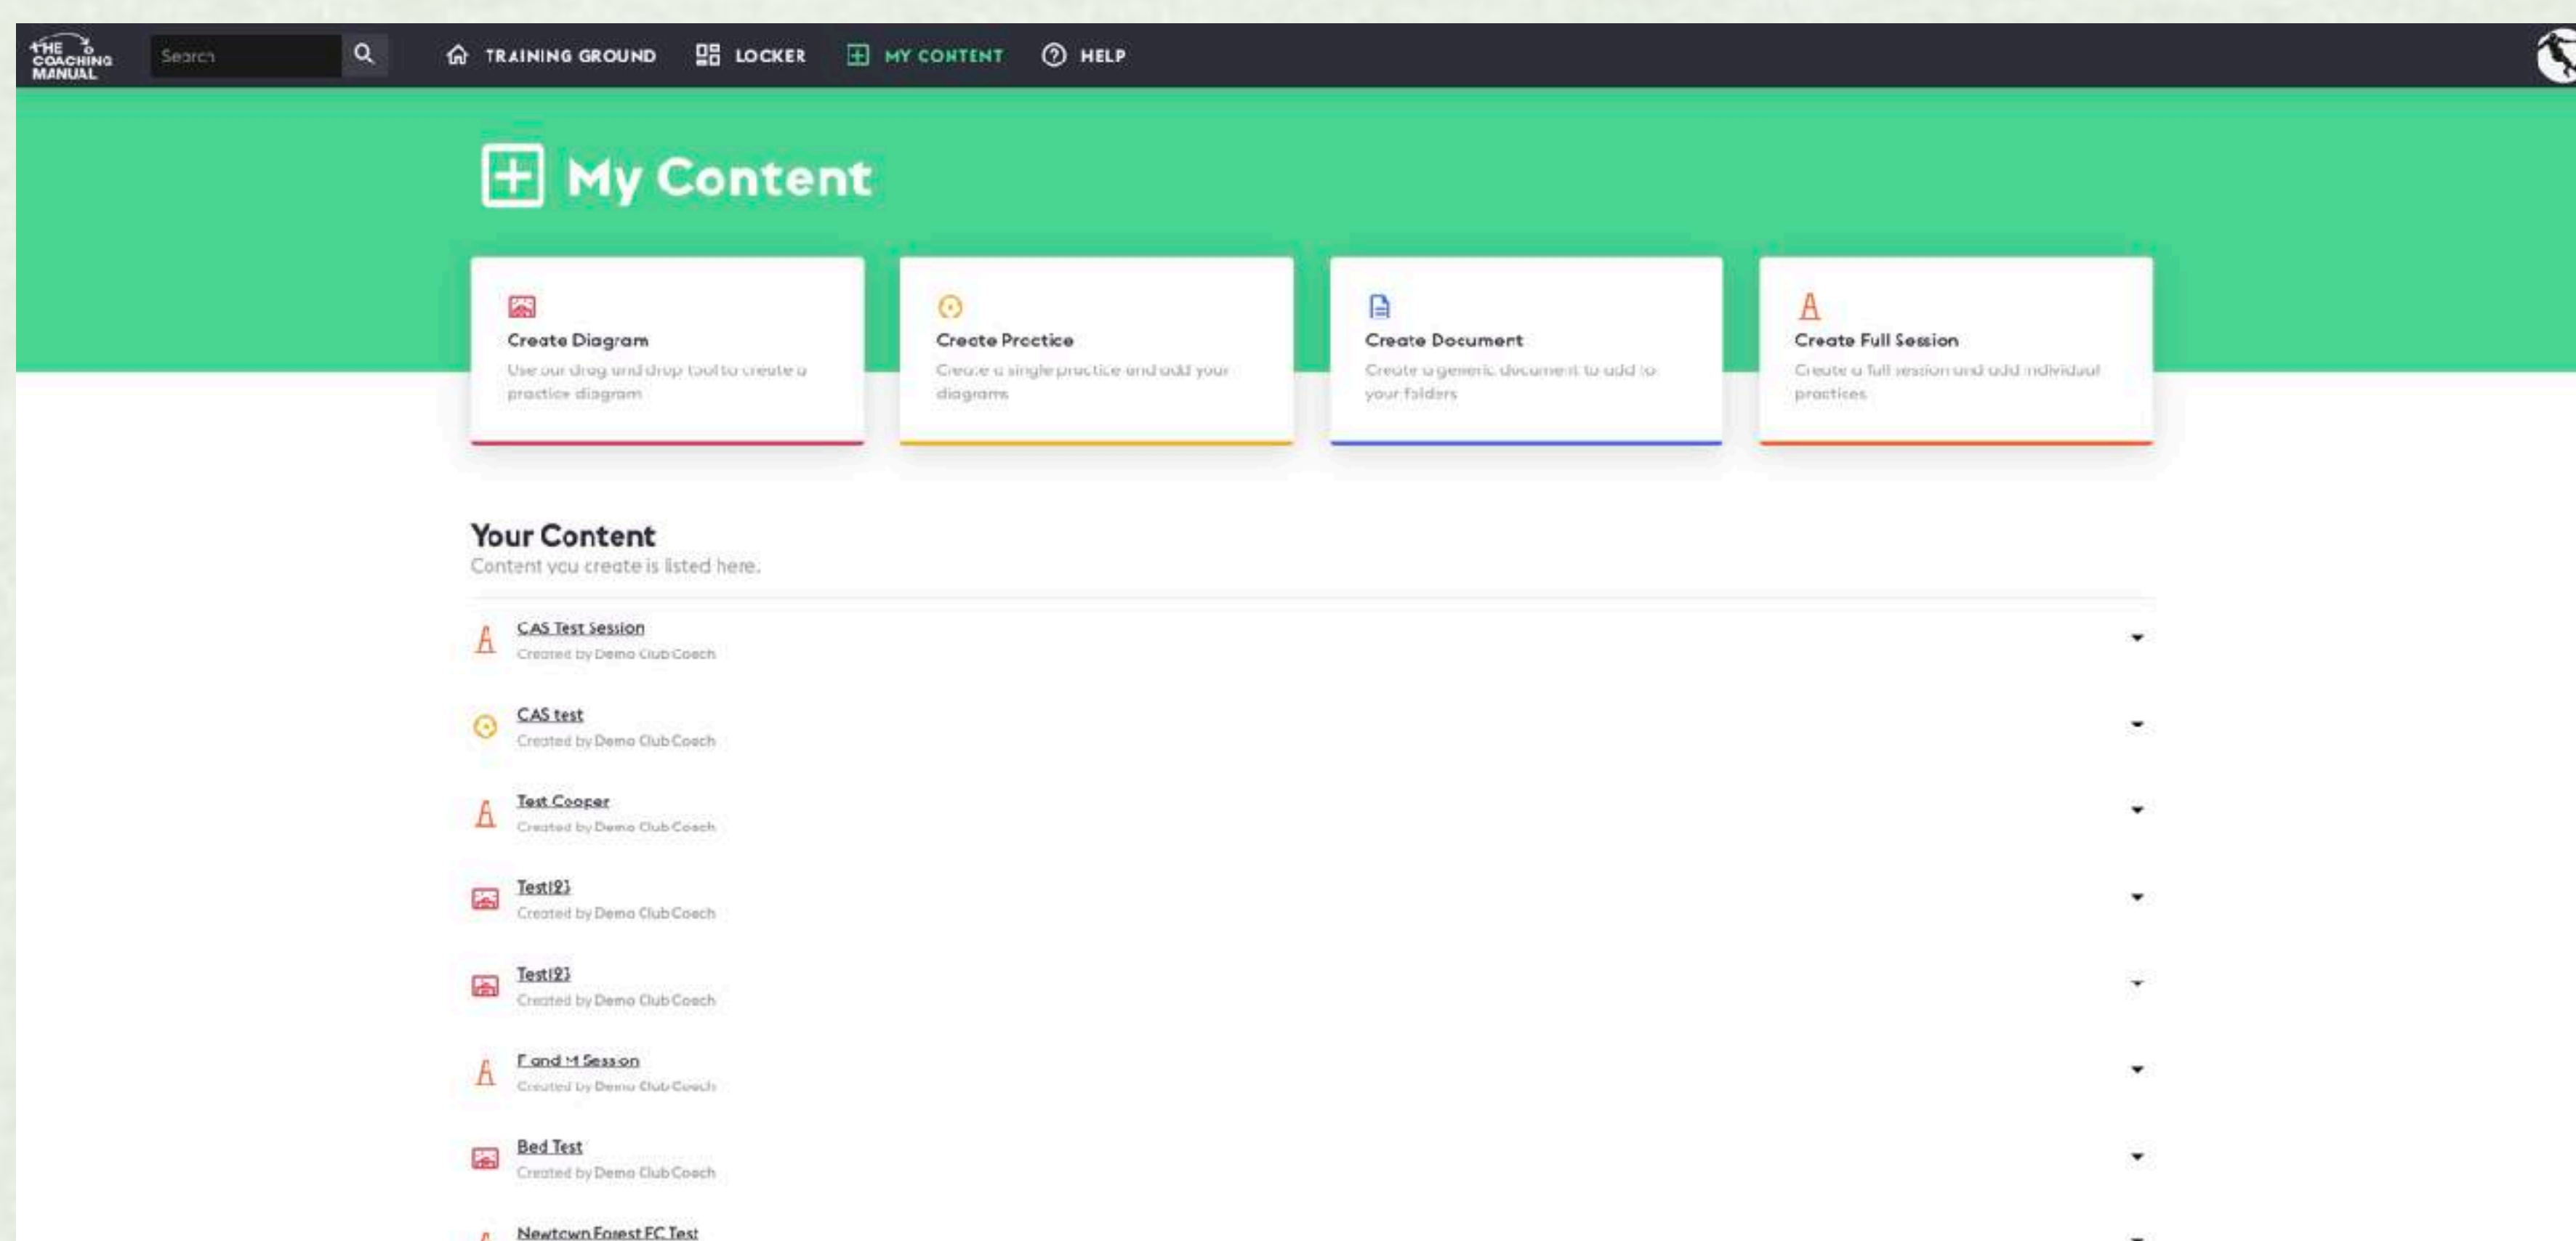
THE COACHING MANUAL

Search

TRAINING GROUND

LOCKER

MY CONTENT

HELP

My Content

Create Diagram
Use our drag and drop tool to create a practice diagram

Create Practice
Create a single practice and add your diagrams

Create Document
Create a generic document to add to your folders

Create Full Session
Create a full session and add individual practices

Your Content
Content you create is listed here.

CAS Test Session
Created by Demo Club Coach

CAS test
Created by Demo Club Coach

Test Cooper
Created by Demo Club Coach

Test123
Created by Demo Club Coach

Test123
Created by Demo Club Coach

F and M Session
Created by Demo Club Coach

Bed Test
Created by Demo Club Coach

Newtown Forest FC Test